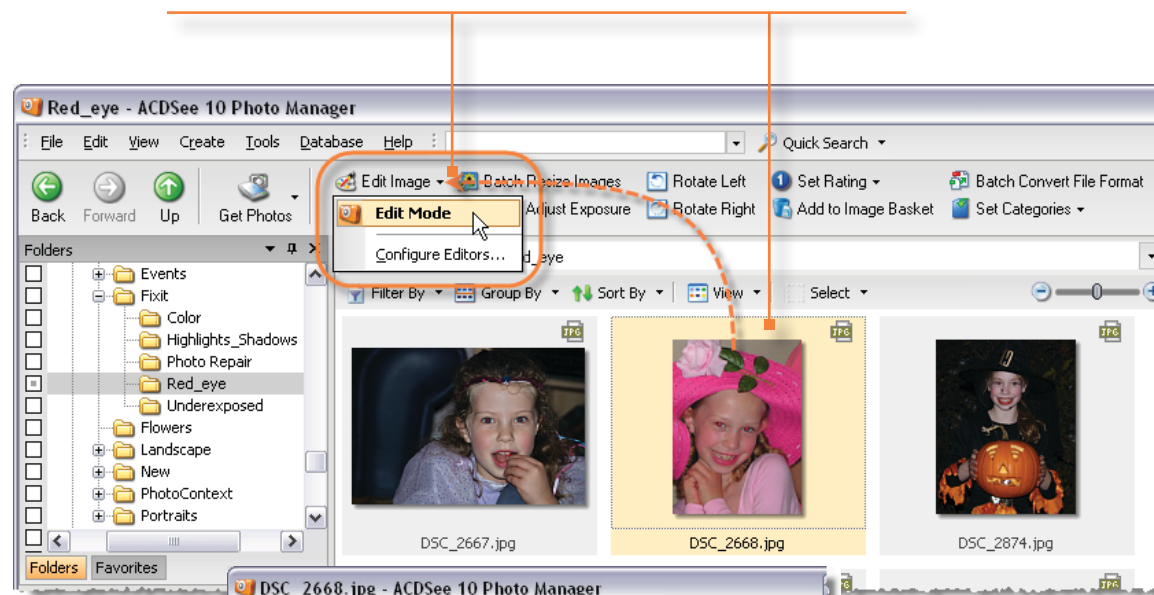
Red_eye - ACDSee 10 Photo Manager

File Edit View Create Tools Database Help

Quick Search

Back Forward Up Get Photos

Edit Image Batch Resize Images Rotate Left Set Rating Batch Convert File Format

Edit Mode Adjust Exposure Rotate Right Add to Image Basket Set Categories

Configure Editors...

Folders

Events
Fixit
Color
Highlights_Shadows
Photo Repair
Red_eye
Underexposed
Flowers
Landscape
New
PhotoContext
Portraits

Folders Favorites

d_eye

Filter By Group By Sort By View Select

JPG JPG JPG

DSC_2667.jpg DSC_2668.jpg DSC_2874.jpg

DSC_2668.jpg - ACDSee 10 Photo Manager